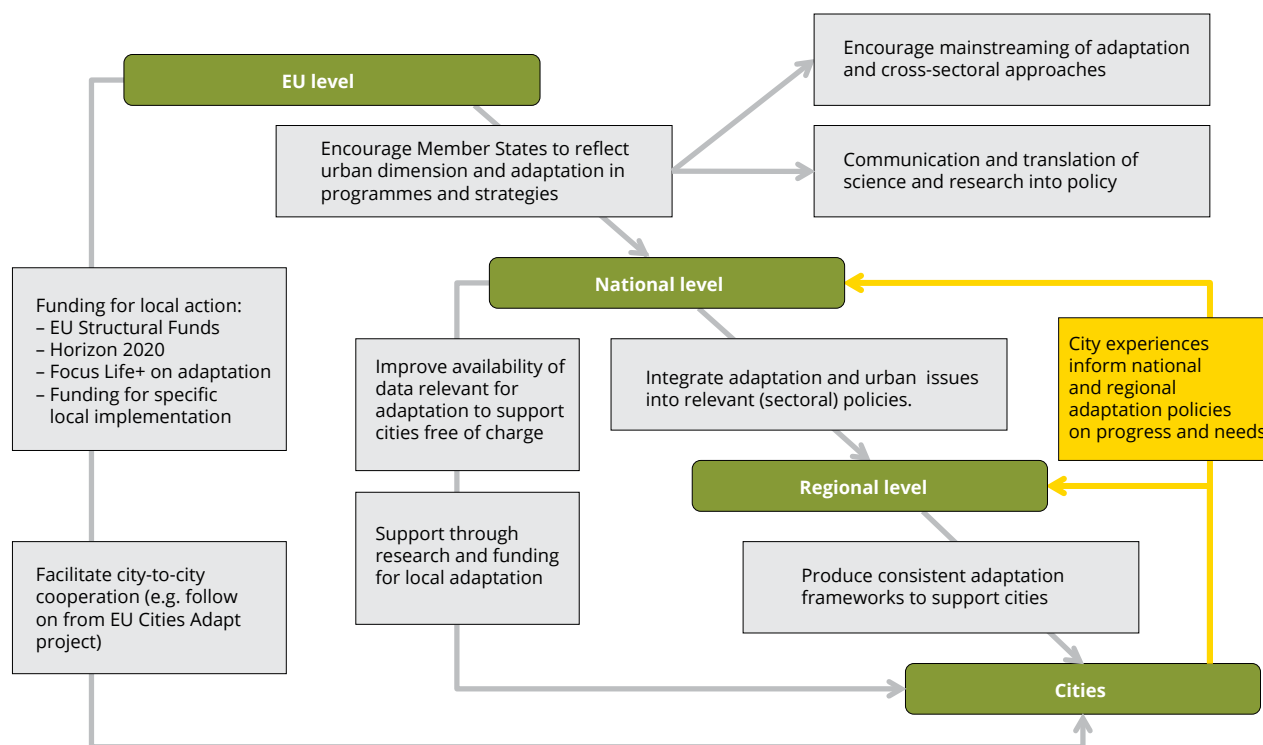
EU level

Encourage Member States to reflect urban dimension and adaptation in programmes and strategies

Encourage mainstreaming of adaptation and cross-sectoral approaches

Communication and translation of science and research into policy

Funding for local action:
– EU Structural Funds
– Horizon 2020
– Focus Life+ on adaptation
– Funding for specific local implementation

Facilitate city-to-city cooperation (e.g. follow on from EU Cities Adapt project)

National level

Improve availability of data relevant for adaptation to support cities free of charge

Support through research and funding for local adaptation

Integrate adaptation and urban issues into relevant (sectoral) policies.

City experiences inform national and regional adaptation policies on progress and needs

Regional level

Produce consistent adaptation frameworks to support cities

Cities